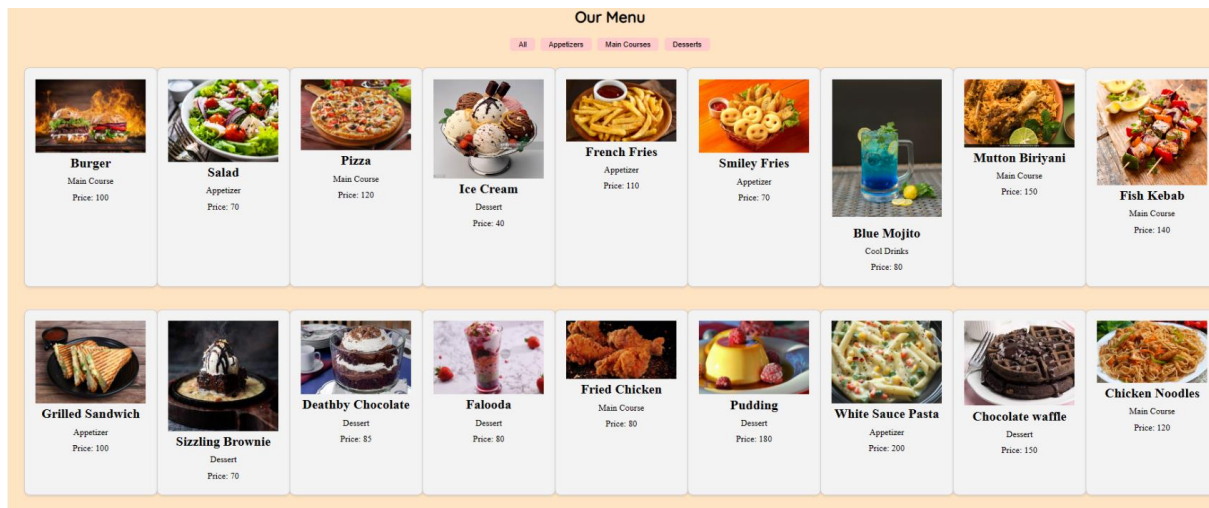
Our Menu

All Appetizers Main Courses Desserts

Burger
Main Course
Price: 100

Salad
Appetizer
Price: 70

Pizza
Main Course
Price: 120

Ice Cream
Dessert
Price: 40

French Fries
Appetizer
Price: 110

Smiley Fries
Appetizer
Price: 70

Blue Mojito
Cool Drinks
Price: 80

Mutton Biriyani
Main Course
Price: 150

Fish Kebab
Main Course
Price: 140

Grilled Sandwich
Appetizer
Price: 100

Sizzling Brownie
Dessert
Price: 70

Deathby Chocolate
Dessert
Price: 85

Falooda
Dessert
Price: 80

Fried Chicken
Main Course
Price: 80

Pudding
Dessert
Price: 180

White Sauce Pasta
Appetizer
Price: 200

Chocolate waffle
Dessert
Price: 150

Chicken Noodles
Main Course
Price: 120